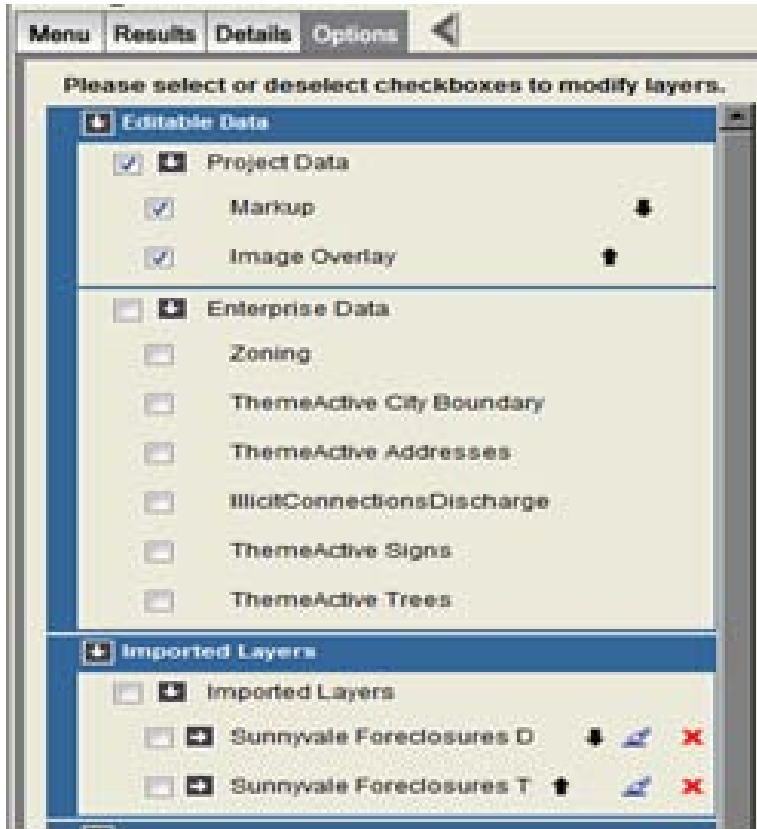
Menu Results Details Options

Please select or deselect checkboxes to modify layers.

Editable Data

Project Data

Markup

Image Overlay

Enterprise Data

Zoning

ThemeActive City Boundary

ThemeActive Addresses

IllicitConnectionsDischarge

ThemeActive Signs

ThemeActive Trees

Imported Layers

Imported Layers

Sunnyvale Foreclosures D

Sunnyvale Foreclosures T